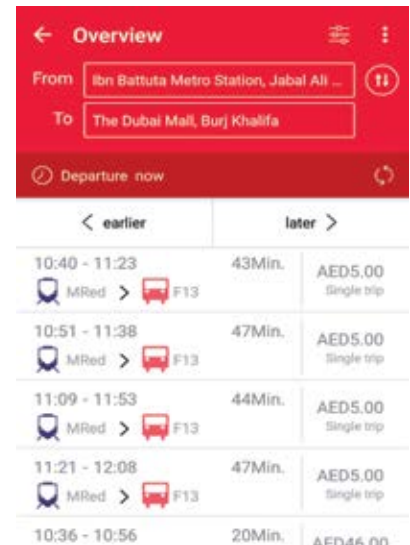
Overview

From Ibn Battuta Metro Station, Jabal Ali ...

To The Dubai Mall, Burj Khalifa

Departure now

< earlier

later >

10:40 - 11:23 43Min. AED5.00 Single trip
MRed > F13

10:51 - 11:38 47Min. AED5.00 Single trip
MRed > F13

11:09 - 11:53 44Min. AED5.00 Single trip
MRed > F13

11:21 - 12:08 47Min. AED5.00 Single trip
MRed > F13

10:36 - 10:56 20Min. AED46.00